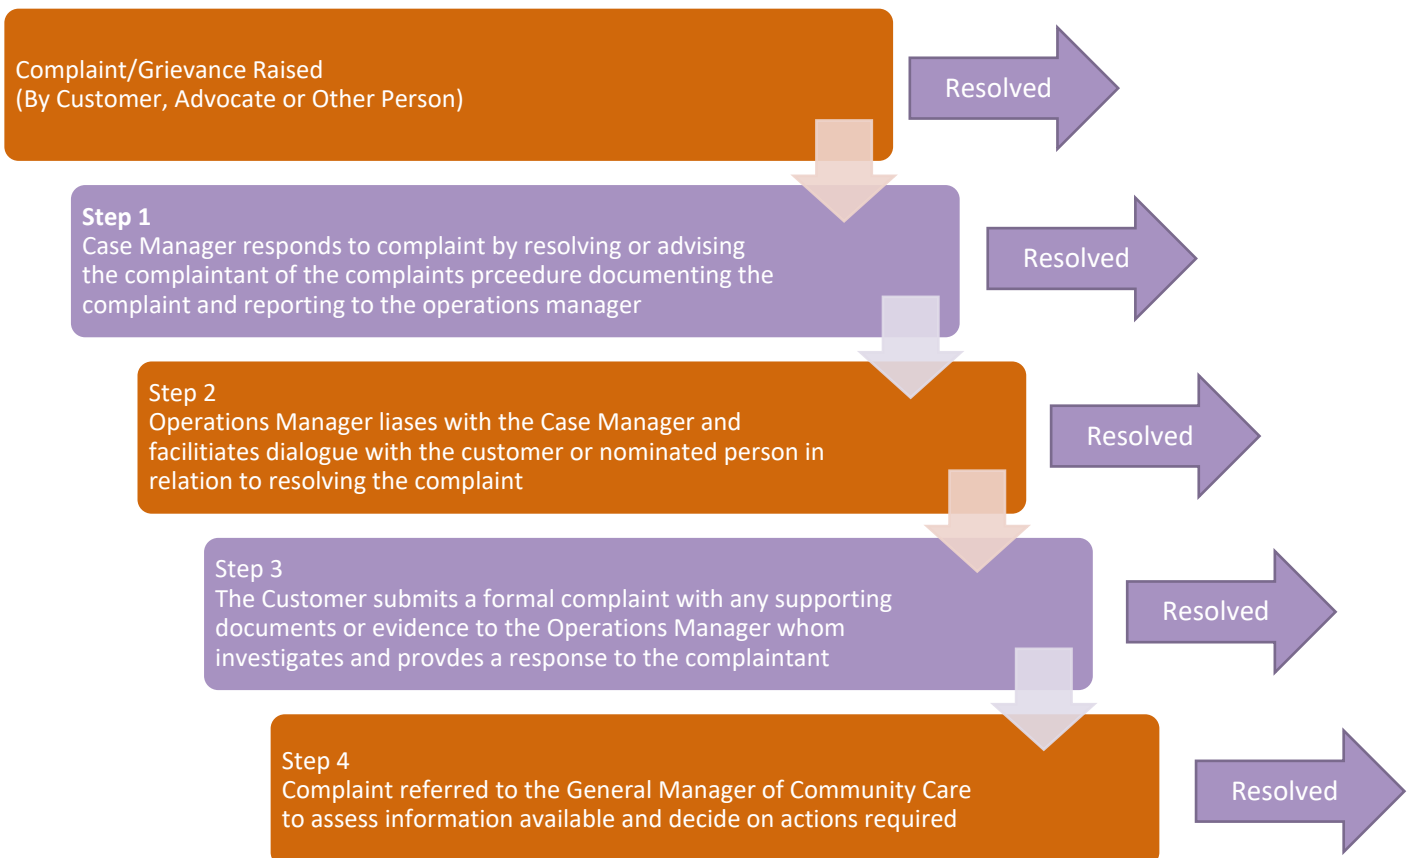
Complaint/Grievance Raised
(By Customer, Advocate or Other Person)

Resolved

Step 1
Case Manager responds to complaint by resolving or advising the complaintant of the complaints prceedure documenting the complaint and reporting to the operations manager

Resolved

Step 2
Operations Manager liases with the Case Manager and facilitiates dialogue with the customer or nominated person in relation to resolving the complaint

Resolved

Step 3
The Customer submits a formal complaint with any supporting documents or evidence to the Operations Manager whom investigates and provdes a response to the complaintant

Resolved

Step 4
Complaint referred to the General Manager of Community Care to assess information available and decide on actions required

Resolved